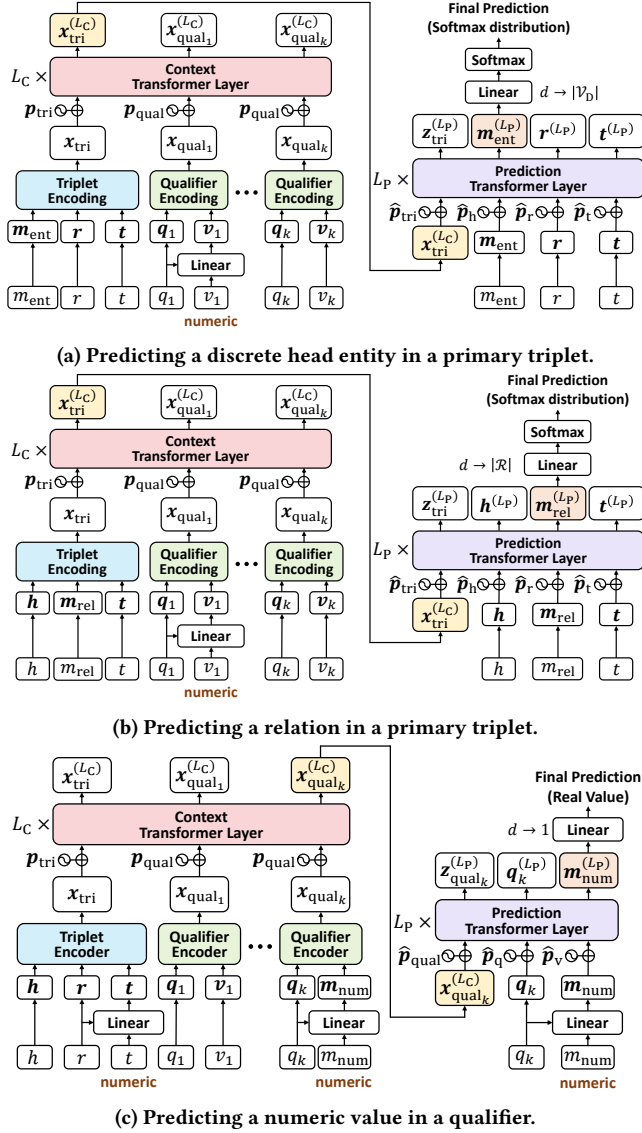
$\boldsymbol{x}_{\mathrm{tri}}^{(L_{\mathrm{C}})}$ $\boldsymbol{x}_{\mathrm{qual}_1}^{(L_{\mathrm{C}})}$ $\boldsymbol{x}_{\mathrm{qual}_k}^{(L_{\mathrm{C}})}$

Final Prediction
(Softmax distribution)

Softmax

Linear $d \rightarrow |\mathcal{V}_{\mathrm{D}}|$

$L_{\mathrm{C}} \times$ Context Transformer Layer

$\boldsymbol{p}_{\mathrm{tri}}$ $\boldsymbol{p}_{\mathrm{qual}}$ $\boldsymbol{p}_{\mathrm{qual}}$

$\boldsymbol{z}_{\mathrm{tri}}^{(L_{\mathrm{P}})}$ $\boldsymbol{m}_{\mathrm{ent}}^{(L_{\mathrm{P}})}$ $\boldsymbol{r}^{(L_{\mathrm{P}})}$ $\boldsymbol{t}^{(L_{\mathrm{P}})}$

$\boldsymbol{x}_{\mathrm{tri}}$ $\boldsymbol{x}_{\mathrm{qual}_1}$ $\boldsymbol{x}_{\mathrm{qual}_k}$

$L_{\mathrm{P}} \times$ Prediction Transformer Layer

Triplet Encoding Qualifier Encoding ... Qualifier Encoding

$\widehat{\boldsymbol{p}}_{\mathrm{tri}}$ $\widehat{\boldsymbol{p}}_{\mathrm{h}}$ $\widehat{\boldsymbol{p}}_{\mathrm{r}}$ $\widehat{\boldsymbol{p}}_{\mathrm{t}}$

$\boldsymbol{m}_{\mathrm{ent}}$ $\boldsymbol{r}$ $\boldsymbol{t}$ $\boldsymbol{q}_1$ $\boldsymbol{v}_1$ $\boldsymbol{q}_k$ $\boldsymbol{v}_k$ $\boldsymbol{x}_{\mathrm{tri}}^{(L_{\mathrm{C}})}$ $\boldsymbol{m}_{\mathrm{ent}}$ $\boldsymbol{r}$ $\boldsymbol{t}$

Linear

$m_{\mathrm{ent}}$ $r$ $t$ $q_1$ $v_1$ $q_k$ $v_k$ $m_{\mathrm{ent}}$ $r$ $t$

numeric

(a) Predicting a discrete head entity in a primary triplet.

$\boldsymbol{x}_{\mathrm{tri}}^{(L_{\mathrm{C}})}$ $\boldsymbol{x}_{\mathrm{qual}_1}^{(L_{\mathrm{C}})}$ $\boldsymbol{x}_{\mathrm{qual}_k}^{(L_{\mathrm{C}})}$

Final Prediction
(Softmax distribution)

Softmax

$L_{\mathrm{C}} \times$ Context Transformer Layer

$d \rightarrow |\mathcal{R}|$ Linear

$\boldsymbol{p}_{\mathrm{tri}}$ $\boldsymbol{p}_{\mathrm{qual}}$ $\boldsymbol{p}_{\mathrm{qual}}$

$\boldsymbol{z}_{\mathrm{tri}}^{(L_{\mathrm{P}})}$ $\boldsymbol{h}^{(L_{\mathrm{P}})}$ $\boldsymbol{m}_{\mathrm{rel}}^{(L_{\mathrm{P}})}$ $\boldsymbol{t}^{(L_{\mathrm{P}})}$

$\boldsymbol{x}_{\mathrm{tri}}$ $\boldsymbol{x}_{\mathrm{qual}_1}$ $\boldsymbol{x}_{\mathrm{qual}_k}$

$L_{\mathrm{P}} \times$ Prediction Transformer Layer

Triplet Encoding Qualifier Encoding ... Qualifier Encoding

$\widehat{\boldsymbol{p}}_{\mathrm{tri}}$ $\widehat{\boldsymbol{p}}_{\mathrm{h}}$ $\widehat{\boldsymbol{p}}_{\mathrm{r}}$ $\widehat{\boldsymbol{p}}_{\mathrm{t}}$

$\boldsymbol{h}$ $\boldsymbol{m}_{\mathrm{rel}}$ $\boldsymbol{t}$ $\boldsymbol{q}_1$ $\boldsymbol{v}_1$ $\boldsymbol{q}_k$ $\boldsymbol{v}_k$ $\boldsymbol{x}_{\mathrm{tri}}^{(L_{\mathrm{C}})}$ $\boldsymbol{h}$ $\boldsymbol{m}_{\mathrm{rel}}$ $\boldsymbol{t}$

Linear

$h$ $m_{\mathrm{rel}}$ $t$ $q_1$ $v_1$ $q_k$ $v_k$ $h$ $m_{\mathrm{rel}}$ $t$

numeric

(b) Predicting a relation in a primary triplet.

$\boldsymbol{x}_{\mathrm{tri}}^{(L_{\mathrm{C}})}$ $\boldsymbol{x}_{\mathrm{qual}_1}^{(L_{\mathrm{C}})}$ $\boldsymbol{x}_{\mathrm{qual}_k}^{(L_{\mathrm{C}})}$

$L_{\mathrm{C}} \times$ Context Transformer Layer

Final Prediction
(Real Value)

$d \rightarrow 1$ Linear

$\boldsymbol{p}_{\mathrm{tri}}$ $\boldsymbol{p}_{\mathrm{qual}}$ $\boldsymbol{p}_{\mathrm{qual}}$

$\boldsymbol{z}_{\mathrm{qual}_k}^{(L_{\mathrm{P}})}$ $\boldsymbol{q}_k^{(L_{\mathrm{P}})}$ $\boldsymbol{m}_{\mathrm{num}}^{(L_{\mathrm{P}})}$

$\boldsymbol{x}_{\mathrm{tri}}$ $\boldsymbol{x}_{\mathrm{qual}_1}$ $\boldsymbol{x}_{\mathrm{qual}_k}$

$L_{\mathrm{P}} \times$ Prediction Transformer Layer

Triplet Encoder Qualifier Encoder ... Qualifier Encoder

$\widehat{\boldsymbol{p}}_{\mathrm{qual}}$ $\widehat{\boldsymbol{p}}_{\mathrm{q}}$ $\widehat{\boldsymbol{p}}_{\mathrm{v}}$

$\boldsymbol{h}$ $\boldsymbol{r}$ $\boldsymbol{t}$ $\boldsymbol{q}_1$ $\boldsymbol{v}_1$ $\boldsymbol{q}_k$ $\boldsymbol{m}_{\mathrm{num}}$ $\boldsymbol{x}_{\mathrm{qual}_k}^{(L_{\mathrm{C}})}$ $\boldsymbol{q}_k$ $\boldsymbol{m}_{\mathrm{num}}$

Linear Linear Linear

$h$ $r$ $t$ $q_1$ $v_1$ $q_k$ $m_{\mathrm{num}}$ $q_k$ $m_{\mathrm{num}}$

numeric numeric numeric

(c) Predicting a numeric value in a qualifier.